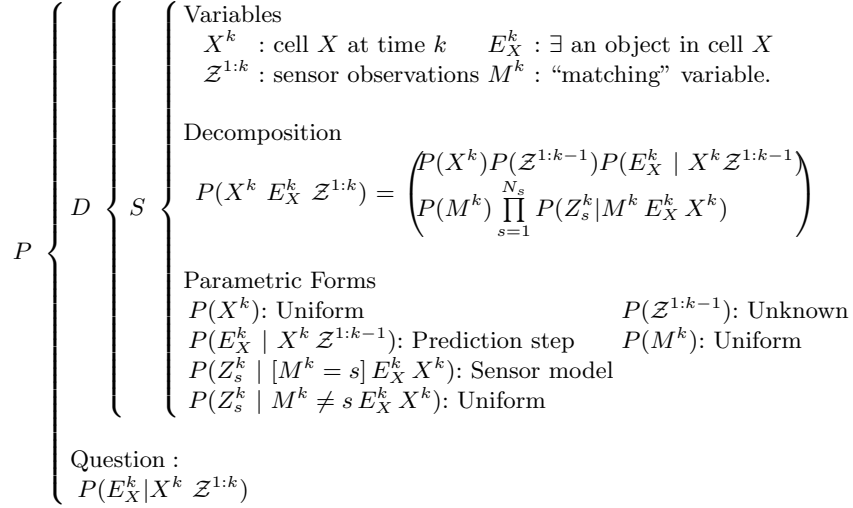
$P$ $D$ $S$

Variables

$X^k$ : cell $X$ at time $k$ $E_X^k$ : $\exists$ an object in cell $X$

$\mathcal{Z}^{1:k}$ : sensor observations $M^k$ : "matching" variable.

Decomposition

$P(X^k\ E_X^k\ \mathcal{Z}^{1:k}) = \begin{pmatrix} P(X^k)P(\mathcal{Z}^{1:k-1})P(E_X^k \mid X^k \mathcal{Z}^{1:k-1}) \\ P(M^k)\prod_{s=1}^{N_s} P(Z_s^k \mid M^k\ E_X^k\ X^k) \end{pmatrix}$

Parametric Forms

$P(X^k)$: Uniform $P(\mathcal{Z}^{1:k-1})$: Unknown

$P(E_X^k \mid X^k\ \mathcal{Z}^{1:k-1})$: Prediction step $P(M^k)$: Uniform

$P(Z_s^k \mid [M^k = s]\ E_X^k\ X^k)$: Sensor model

$P(Z_s^k \mid M^k \neq s\ E_X^k\ X^k)$: Uniform

Question :

$P(E_X^k \mid X^k\ \mathcal{Z}^{1:k})$